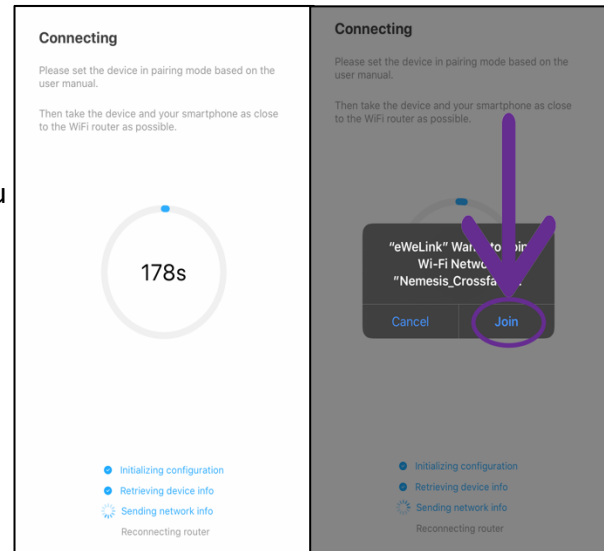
Connecting

Please set the device in pairing mode based on the user manual.

Then take the device and your smartphone as close to the WiFi router as possible.

u

178s

Initializing configuration

Retrieving device info

Sending network info

Reconnecting router

Connecting

Please set the device in pairing mode based on the user manual.

Then take the device and your smartphone as close to the WiFi router as possible.

"eWeLink" Wa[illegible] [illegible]
Wi-Fi Netwo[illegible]
"Nemesis_Crossfa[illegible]

Cancel

Join

Initializing configuration

Retrieving device info

Sending network info

Reconnecting router